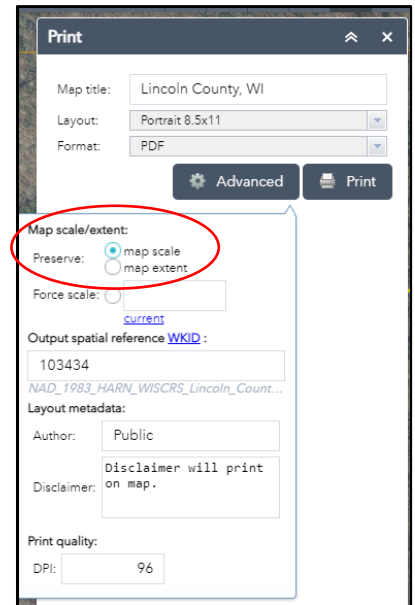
Print

Map title: Lincoln County, WI

Layout: Portrait 8.5x11

Format: PDF

Advanced

Print

Map scale/extent:

Preserve: map scale
map extent

Force scale:

current

Output spatial reference WKID :

103434

NAD_1983_HARN_WISCRS_Lincoln_Count...

Layout metadata:

Author: Public

Disclaimer: Disclaimer will print on map.

Print quality:

DPI: 96